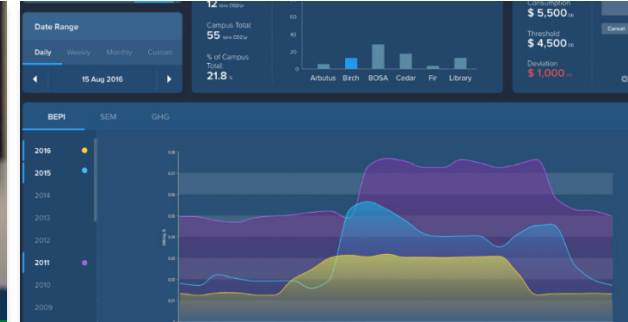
Date Range

Daily Weekly Monthly Custom

15 Aug 2016

12 tons CO2/yr

Campus Total
55 tons CO2/yr

% of Campus Total
21.8 %

60
40
20
0

Arbutus Birch BOSA Cedar Fir Library

Consumption
$ 5,500 /m

Threshold
$ 4,500 /m

Deviation
$ 1,000 /m

Cancel

BEPI SEM GHG

2016
2015
2014
2013
2012
2011
2010
2009